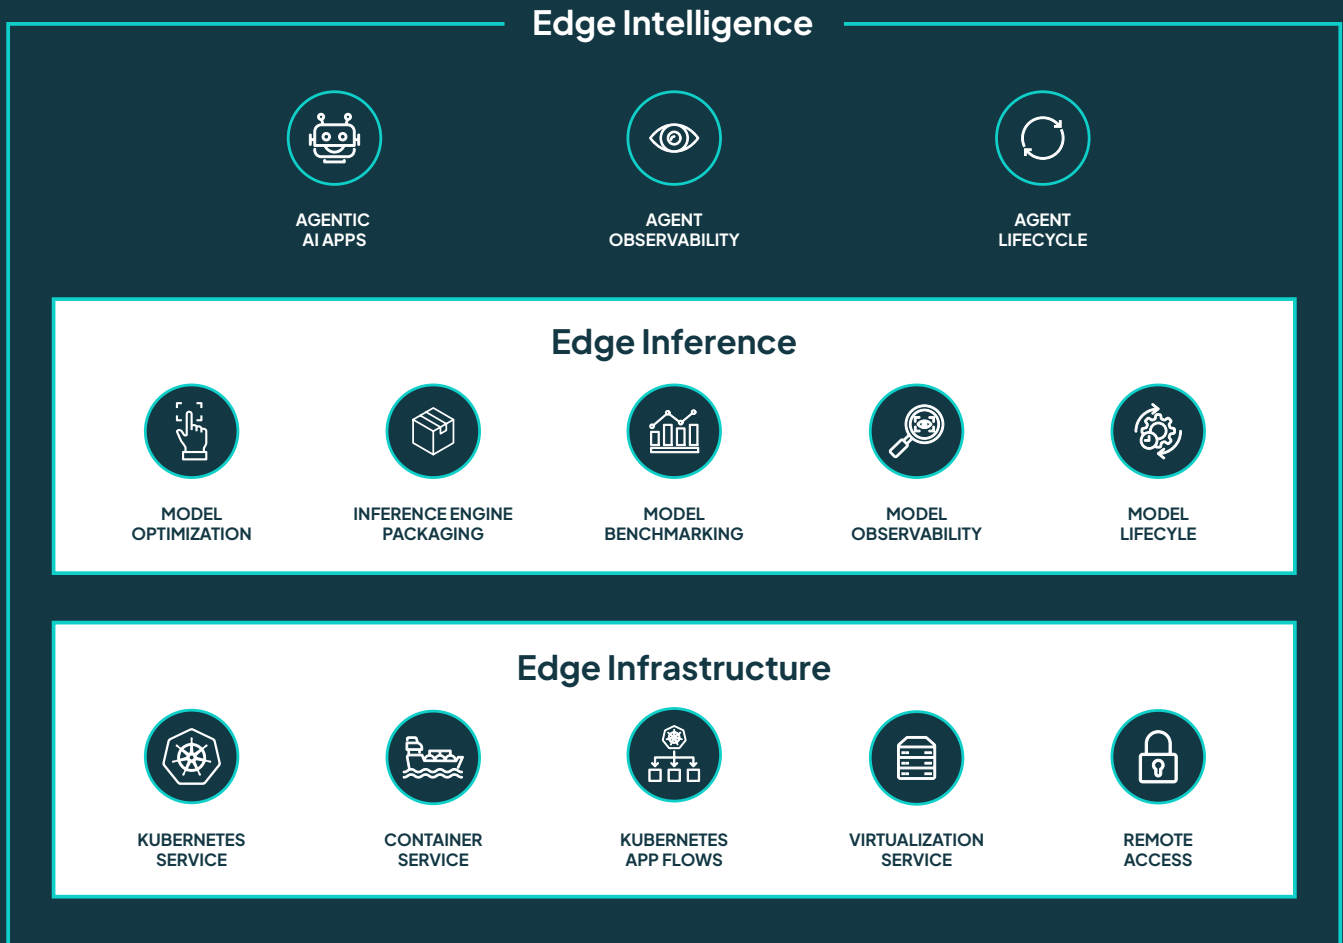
Edge Intelligence

AGENTIC AI APPS

AGENT OBSERVABILITY

AGENT LIFECYCLE

Edge Inference

MODEL OPTIMIZATION

INFERENCE ENGINE PACKAGING

MODEL BENCHMARKING

MODEL OBSERVABILITY

MODEL LIFECYLE

Edge Infrastructure

KUBERNETES SERVICE

CONTAINER SERVICE

KUBERNETES APP FLOWS

VIRTUALIZATION SERVICE

REMOTE ACCESS